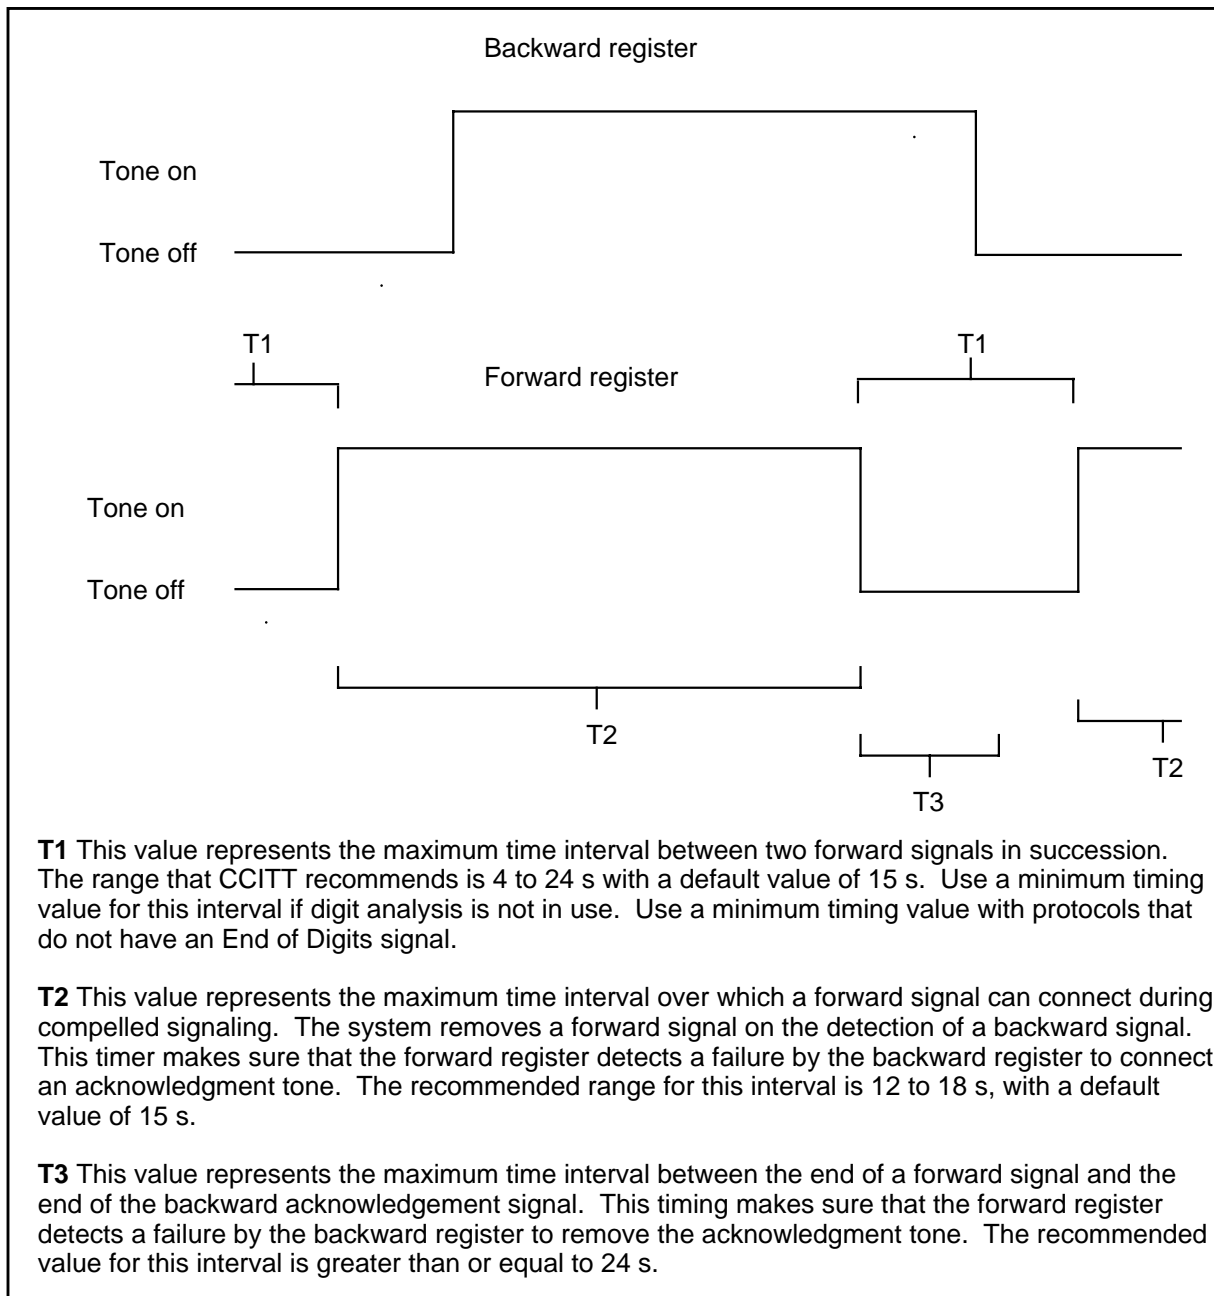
Backward register

Tone on

Tone off

T1

Forward register

T1

Tone on

Tone off

T2

T3

T2

**T1** This value represents the maximum time interval between two forward signals in succession. The range that CCITT recommends is 4 to 24 s with a default value of 15 s. Use a minimum timing value for this interval if digit analysis is not in use. Use a minimum timing value with protocols that do not have an End of Digits signal.

**T2** This value represents the maximum time interval over which a forward signal can connect during compelled signaling. The system removes a forward signal on the detection of a backward signal. This timer makes sure that the forward register detects a failure by the backward register to connect an acknowledgment tone. The recommended range for this interval is 12 to 18 s, with a default value of 15 s.

**T3** This value represents the maximum time interval between the end of a forward signal and the end of the backward acknowledgement signal. This timing makes sure that the forward register detects a failure by the backward register to remove the acknowledgment tone. The recommended value for this interval is greater than or equal to 24 s.